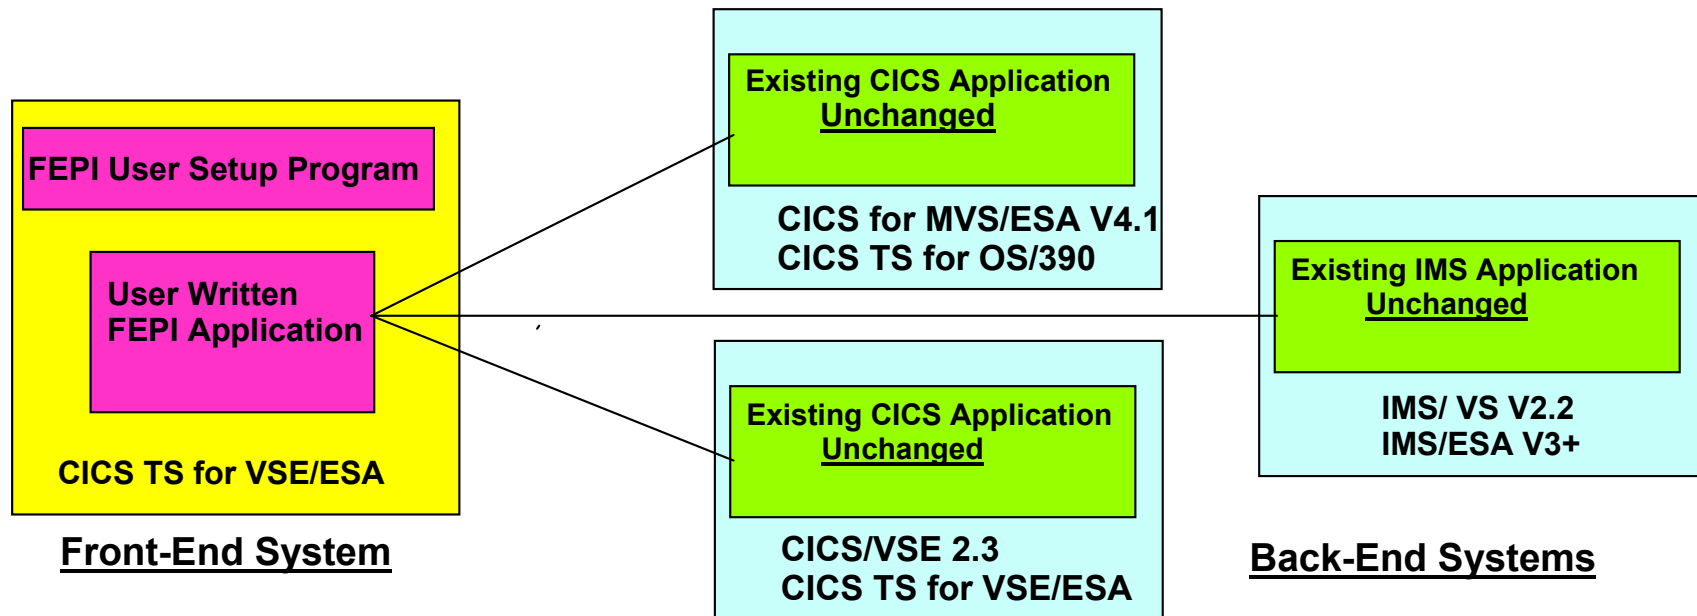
FEPI User Setup Program

User Written
FEPI Application

CICS TS for VSE/ESA

Front-End System

Existing CICS Application
Unchanged

CICS for MVS/ESA V4.1
CICS TS for OS/390

Existing CICS Application
Unchanged

CICS/VSE 2.3
CICS TS for VSE/ESA

Existing IMS Application
Unchanged

IMS/ VS V2.2
IMS/ESA V3+

Back-End Systems